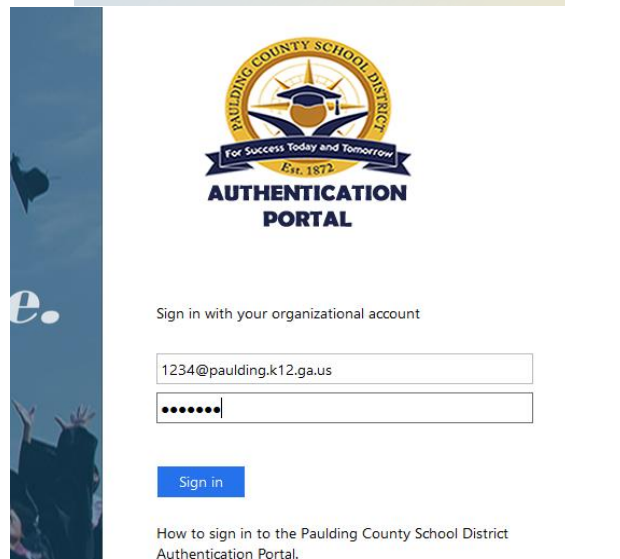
PAULDING COUNTY SCHOOL DISTRICT
For Success Today and Tomorrow
Est. 1872
AUTHENTICATION PORTAL

e.

Sign in with your organizational account

1234@paulding.k12.ga.us

•••••••

Sign in

How to sign in to the Paulding County School District Authentication Portal.